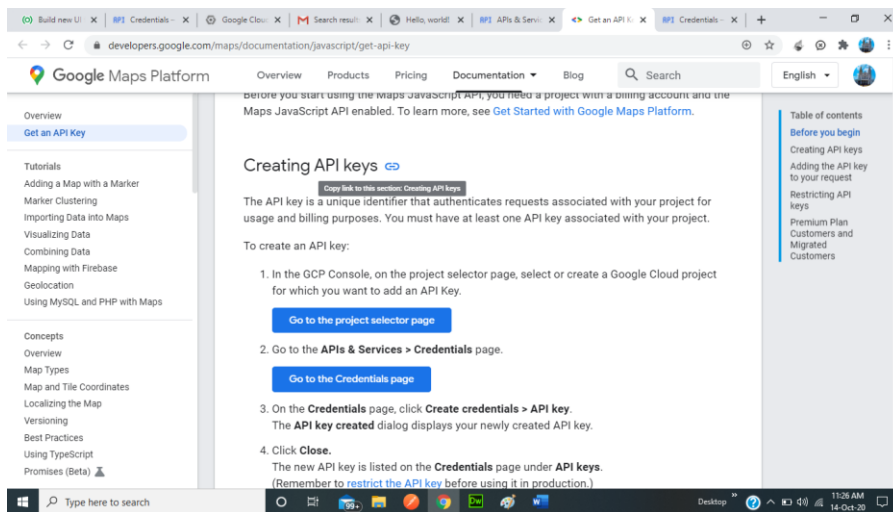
Build new UI | Credentials | Google Clou | Search result | Hello, world! | APIs & Servic | Get an API K | Credentials | +

developers.google.com/maps/documentation/javascript/get-api-key

Google Maps Platform | Overview | Products | Pricing | Documentation | Blog | Search | English

Overview
Get an API Key

Tutorials
Adding a Map with a Marker
Marker Clustering
Importing Data into Maps
Visualizing Data
Combining Data
Mapping with Firebase
Geolocation
Using MySQL and PHP with Maps

Concepts
Overview
Map Types
Map and Tile Coordinates
Localizing the Map
Versioning
Best Practices
Using TypeScript
Promises (Beta)

Before you start using the Maps JavaScript API, you need a project with a billing account and the Maps JavaScript API enabled. To learn more, see Get Started with Google Maps Platform.

Creating API keys

Copy link to this section: Creating API keys

The API key is a unique identifier that authenticates requests associated with your project for usage and billing purposes. You must have at least one API key associated with your project.

To create an API key:

1. In the GCP Console, on the project selector page, select or create a Google Cloud project for which you want to add an API Key.

Go to the project selector page

2. Go to the APIs & Services > Credentials page.

Go to the Credentials page

3. On the Credentials page, click Create credentials > API key.
The API key created dialog displays your newly created API key.

4. Click Close.
The new API key is listed on the Credentials page under API keys.
(Remember to restrict the API key before using it in production.)

Table of contents
Before you begin
Creating API keys
Adding the API key to your request
Restricting API keys
Premium Plan Customers and Migrated Customers

Type here to search
Desktop
11:26 AM
14-Oct-20